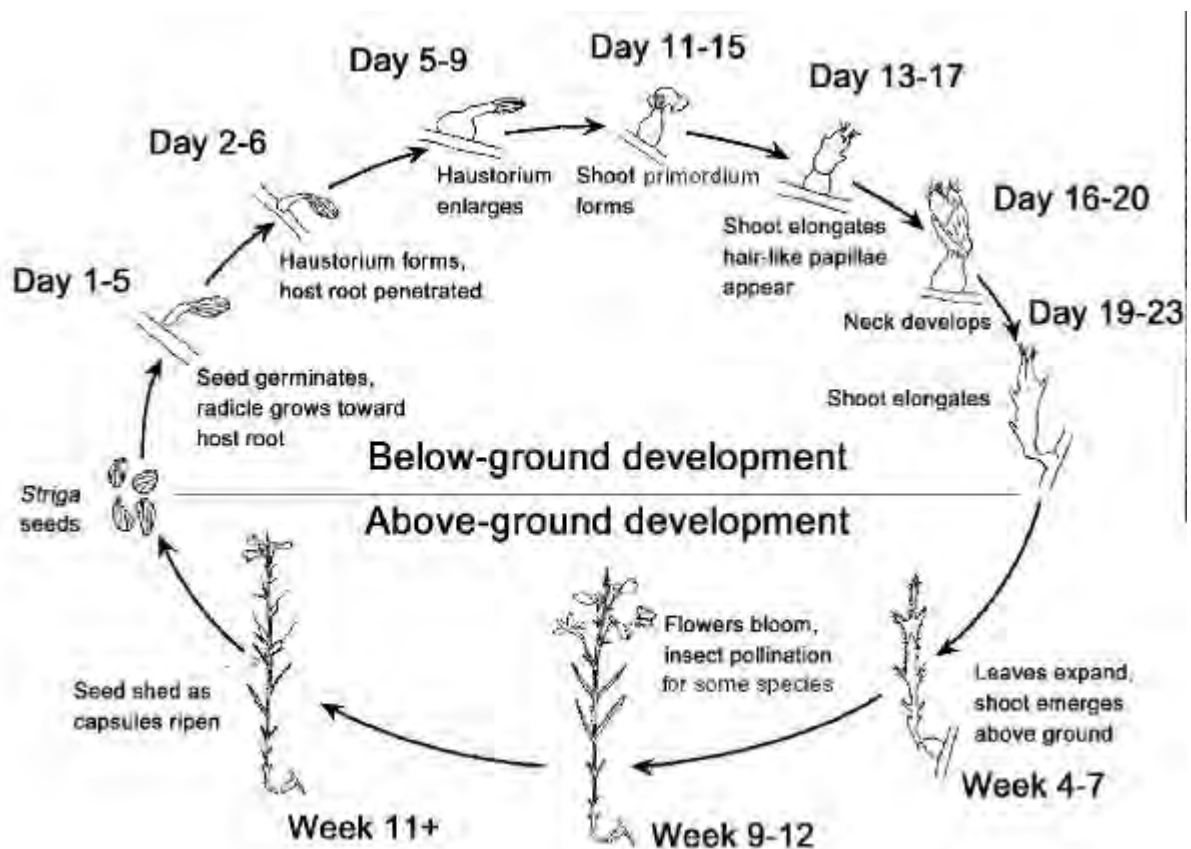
Day 1-5

Seed germinates, radicle grows toward host root

Day 2-6

Haustorium forms, host root penetrated

Day 5-9

Haustorium enlarges

Day 11-15

Shoot primordium forms

Day 13-17

Shoot elongates hair-like papillae appear

Day 16-20

Neck develops

Day 19-23

Shoot elongates

Below-ground development

Above-ground development

Striga seeds

Leaves expand, shoot emerges above ground

Week 4-7

Flowers bloom, insect pollination for some species

Week 9-12

Seed shed as capsules ripen

Week 11+